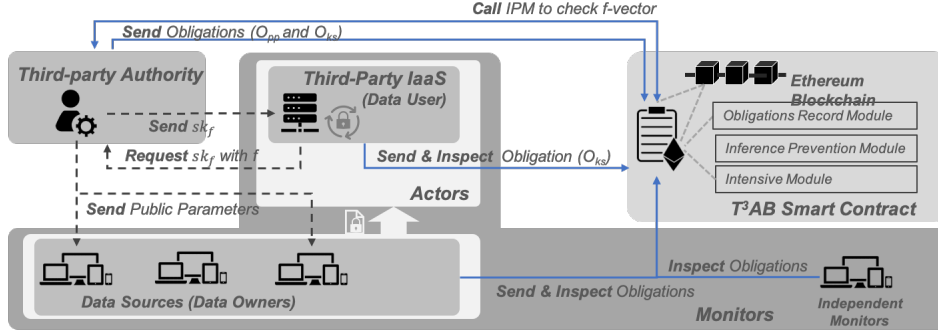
**Call** IPM to check f-vector

**Send** Obligations ($O_{pp}$ and $O_{ks}$)

Third-party Authority

Third-Party IaaS (Data User)

Send $sk_f$

Request $sk_f$ with $f$

Send & Inspect Obligation ($O_{ks}$)

Ethereum Blockchain

Obligations Record Module

Inference Prevention Module

Intensive Module

Actors

$T^3AB$ Smart Contract

Send Public Parameters

Data Sources (Data Owners)

Inspect Obligations

Send & Inspect Obligations

Independent Monitors

Monitors